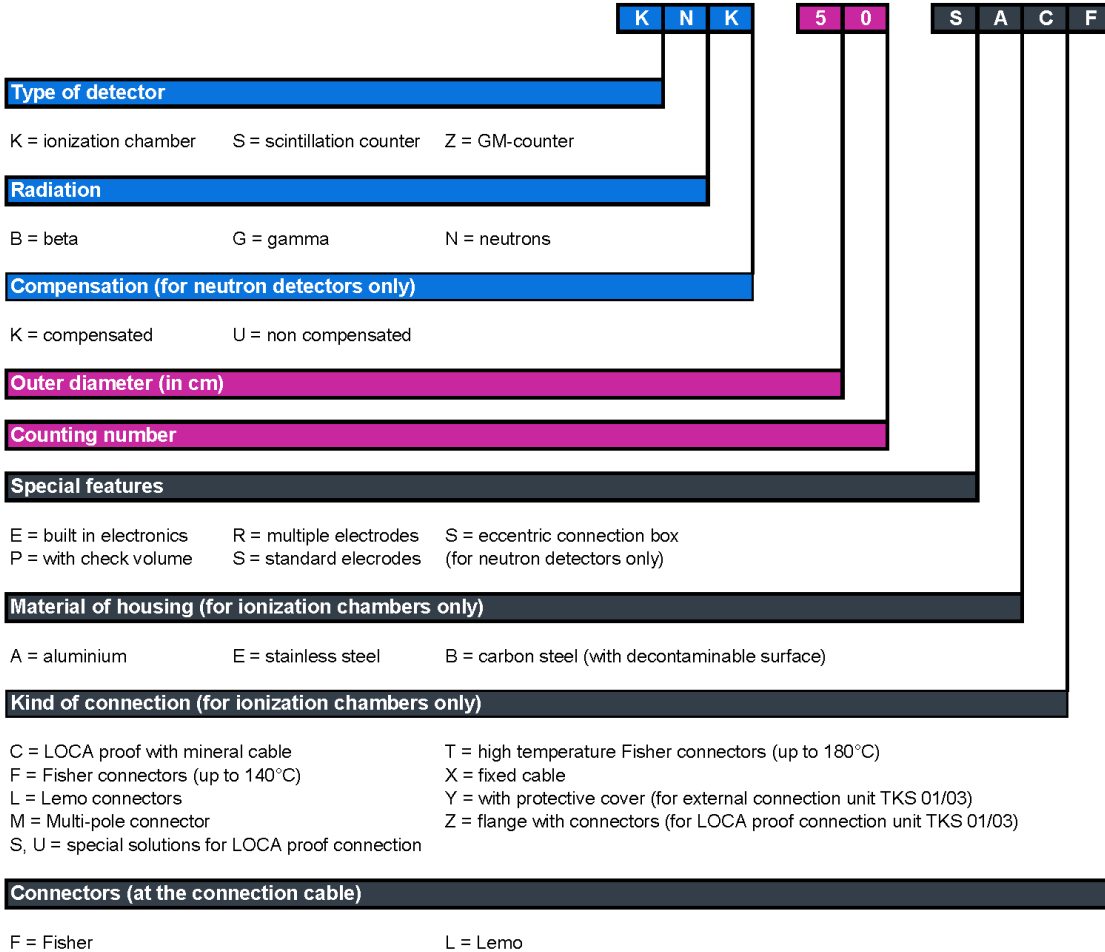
K N K 5 0 S A C F

Type of detector

K = ionization chamber S = scintillation counter Z = GM-counter

Radiation

B = beta G = gamma N = neutrons

Compensation (for neutron detectors only)

K = compensated U = non compensated

Outer diameter (in cm)

Counting number

Special features

E = built in electronics R = multiple electrodes S = eccentric connection box
P = with check volume S = standard elecrodes (for neutron detectors only)

Material of housing (for ionization chambers only)

A = aluminium E = stainless steel B = carbon steel (with decontaminable surface)

Kind of connection (for ionization chambers only)

C = LOCA proof with mineral cable
F = Fisher connectors (up to 140°C)
L = Lemo connectors
M = Multi-pole connector
S, U = special solutions for LOCA proof connection

T = high temperature Fisher connectors (up to 180°C)
X = fixed cable
Y = with protective cover (for external connection unit TKS 01/03)
Z = flange with connectors (for LOCA proof connection unit TKS 01/03)

Connectors (at the connection cable)

F = Fisher L = Lemo